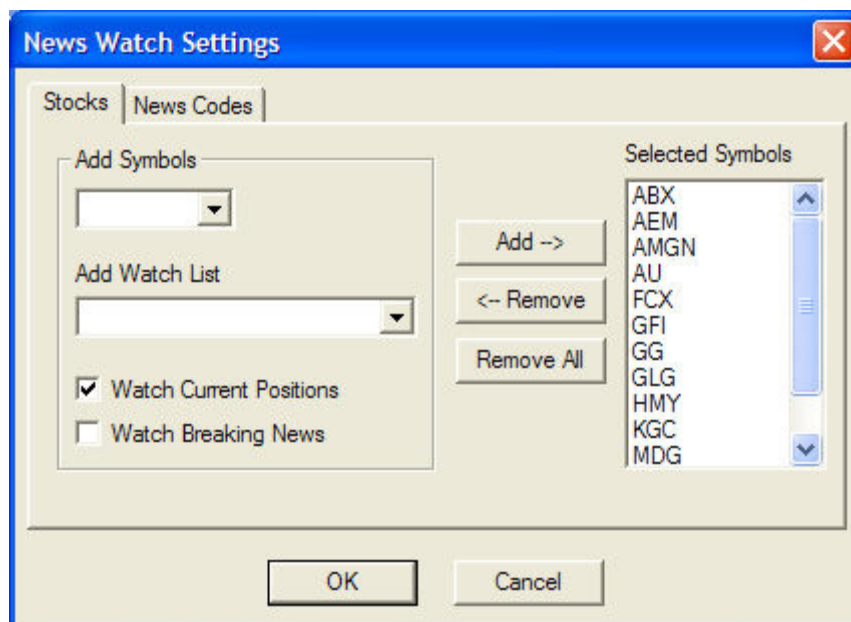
News Watch Settings

Stocks
News Codes

Add Symbols

Add Watch List

Watch Current Positions
Watch Breaking News

Add -->
<-- Remove
Remove All

Selected Symbols
ABX
AEM
AMGN
AU
FCX
GFI
GG
GLG
HMY
KGC
MDG

OK
Cancel